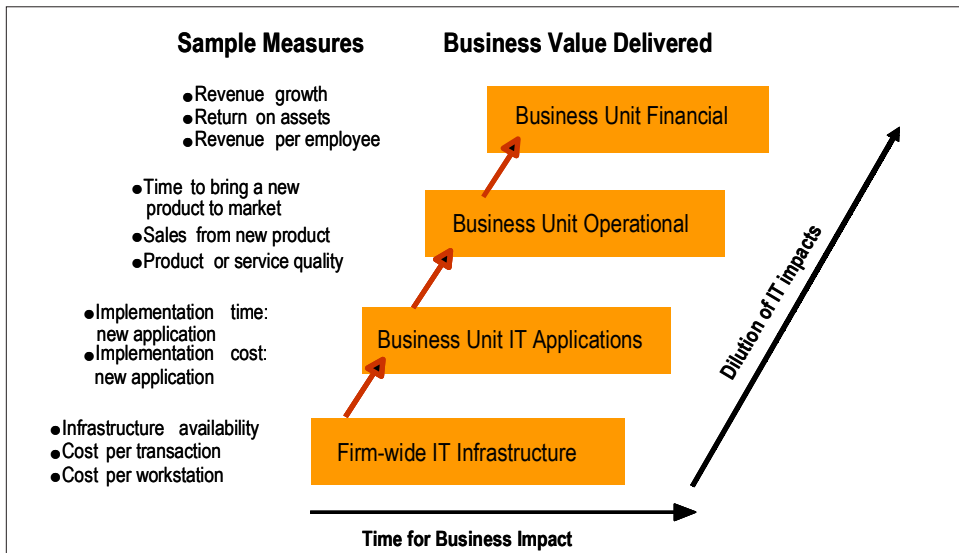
Sample Measures

Business Value Delivered

● Revenue growth
● Return on assets
● Revenue per employee

Business Unit Financial

● Time to bring a new product to market
● Sales from new product
● Product or service quality

Business Unit Operational

● Implementation time: new application
● Implementation cost: new application

Business Unit IT Applications

● Infrastructure availability
● Cost per transaction
● Cost per workstation

Firm-wide IT Infrastructure

Dilution of IT impacts

Time for Business Impact